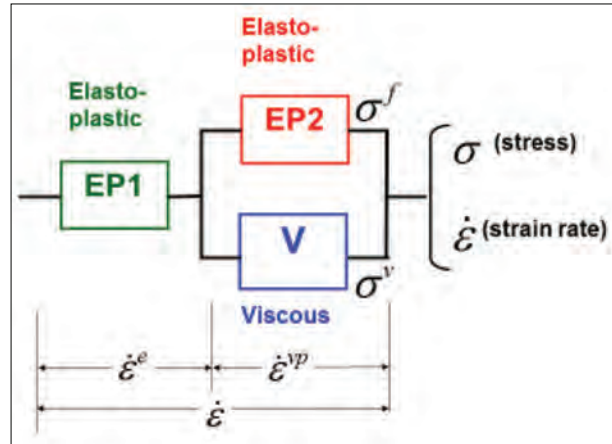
Elasto-plastic

Elasto-plastic

EP1

EP2

$\sigma^f$

$\sigma$ (stress)

$\dot{\varepsilon}$ (strain rate)

V

$\sigma^v$

Viscous

$\dot{\varepsilon}^e$

$\dot{\varepsilon}^{vp}$

$\dot{\varepsilon}$